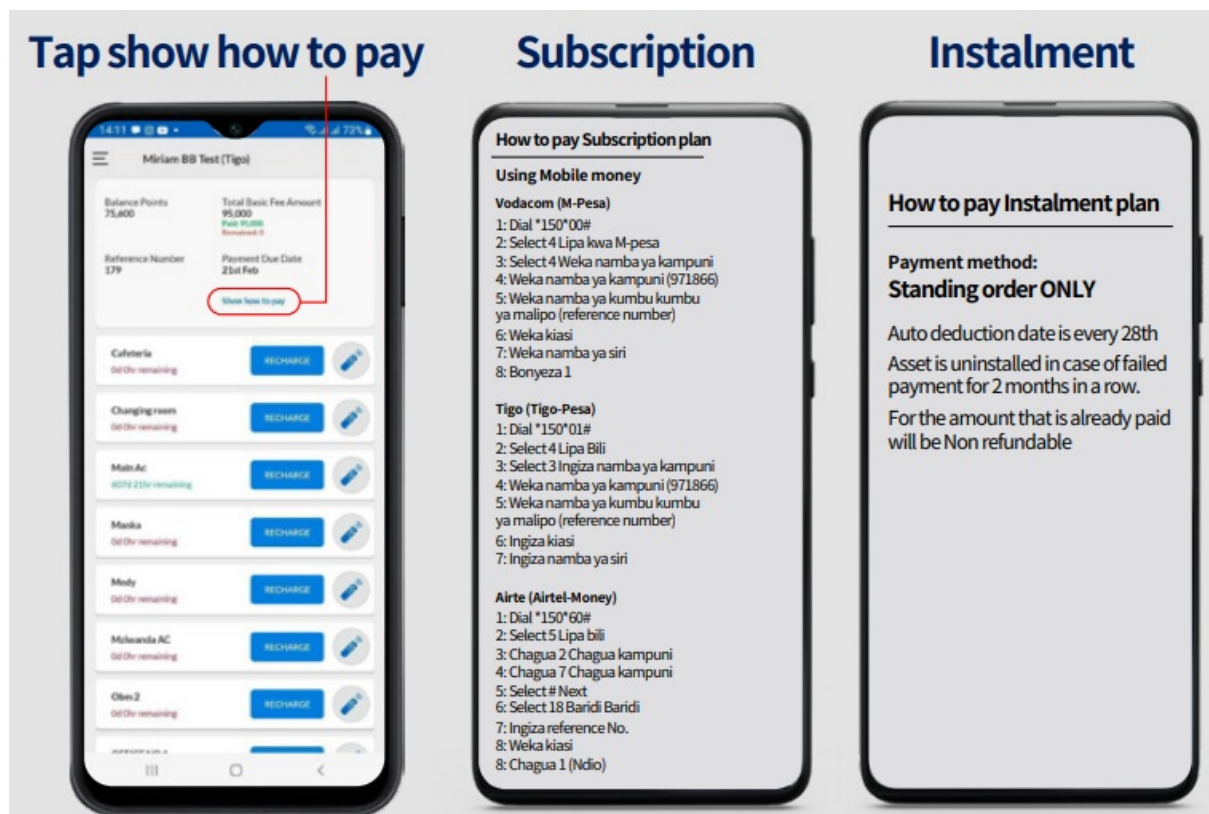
Tap show how to pay

14:11 73%

Miriam BB Test (Tigo)

Balance Points
75,600

Total Basic Fee Amount
95,000
Paid: 95,000
Remained: 0

Reference Number
179

Payment Due Date
21st Feb

Show how to pay

Cafeteria
0d 0hr remaining
RECHARGE

Changing room
0d 0hr remaining
RECHARGE

Main Ac
4074 21hr remaining
RECHARGE

Manka
0d 0hr remaining
RECHARGE

Medy
0d 0hr remaining
RECHARGE

Mziwanda AC
0d 0hr remaining
RECHARGE

Oben 2
0d 0hr remaining
RECHARGE

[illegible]

Subscription

How to pay Subscription plan

Using Mobile money

Vodacom (M-Pesa)
1: Dial *150*00#
2: Select 4 Lipa kwa M-pesa
3: Select 4 Weka namba ya kampuni
4: Weka namba ya kampuni (971866)
5: Weka namba ya kumbu kumbu ya malipo (reference number)
6: Weka kiasi
7: Weka namba ya siri
8: Bonyeza 1

Tigo (Tigo-Pesa)
1: Dial *150*01#
2: Select 4 Lipa Bili
3: Select 3 Ingiza namba ya kampuni
4: Weka namba ya kampuni (971866)
5: Weka namba ya kumbu kumbu ya malipo (reference number)
6: Ingiza kiasi
7: Ingiza namba ya siri

Airte (Airtel-Money)
1: Dial *150*60#
2: Select 5 Lipa bili
3: Chagua 2 Chagua kampuni
4: Chagua 7 Chagua kampuni
5: Select # Next
6: Select 18 Baridi Baridi
7: Ingiza reference No.
8: Weka kiasi
8: Chagua 1 (Ndio)

Instalment

How to pay Instalment plan

Payment method:
Standing order ONLY

Auto deduction date is every 28th
Asset is uninstalled in case of failed payment for 2 months in a row.
For the amount that is already paid will be Non refundable